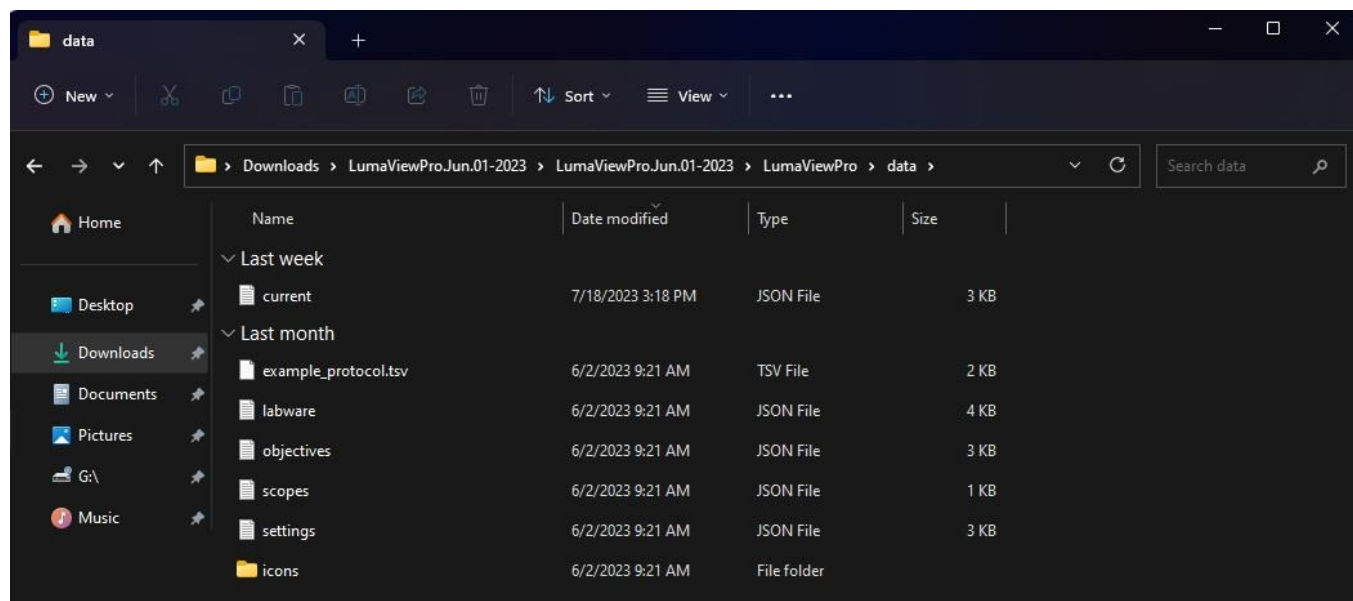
data

New Sort View ...

> Downloads > LumaViewPro.Jun.01-2023 > LumaViewPro.Jun.01-2023 > LumaViewPro > data >

Search data

Home

Desktop

Downloads

Documents

Pictures

G:\

Music

| Name | Date modified | Type | Size |
|---|---|---|---|
| Last week | | | |
| current | 7/18/2023 3:18 PM | JSON File | 3 KB |
| Last month | | | |
| example_protocol.tsv | 6/2/2023 9:21 AM | TSV File | 2 KB |
| labware | 6/2/2023 9:21 AM | JSON File | 4 KB |
| objectives | 6/2/2023 9:21 AM | JSON File | 3 KB |
| scopes | 6/2/2023 9:21 AM | JSON File | 1 KB |
| settings | 6/2/2023 9:21 AM | JSON File | 3 KB |
| icons | 6/2/2023 9:21 AM | File folder | |